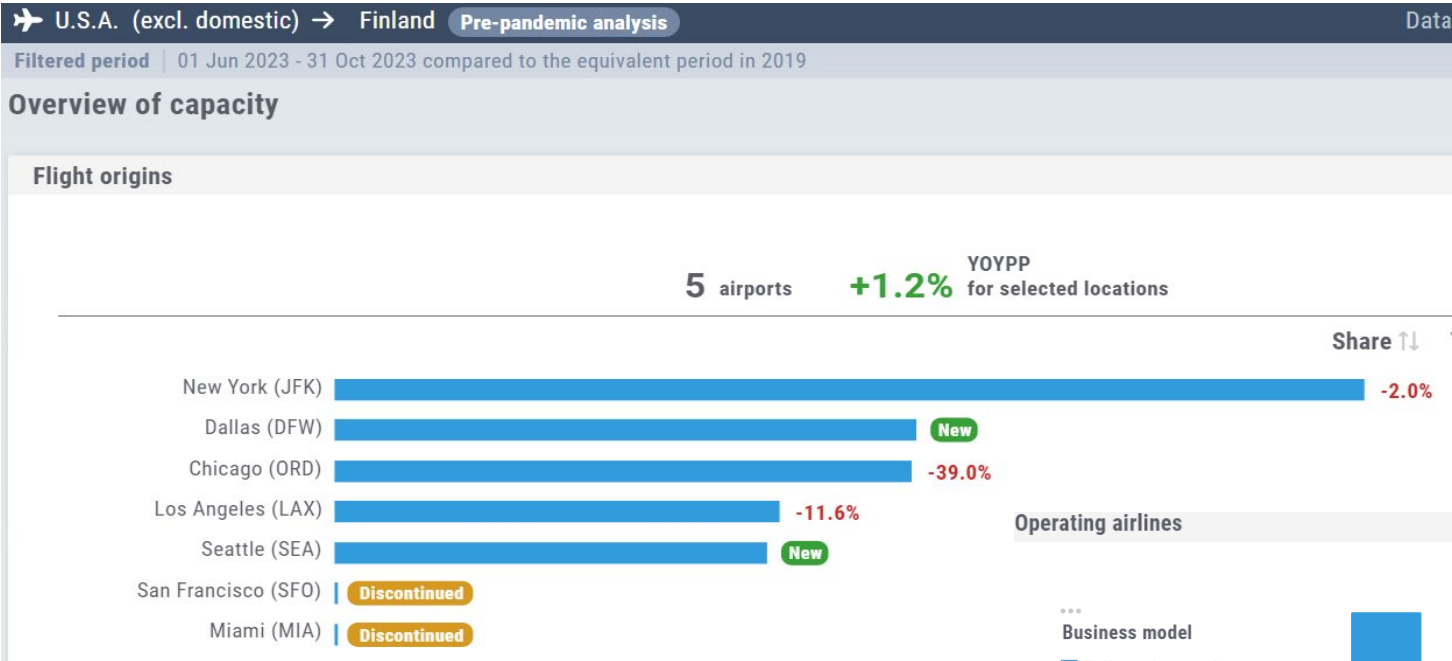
U.S.A. (excl. domestic) → Finland Pre-pandemic analysis

Data

Filtered period | 01 Jun 2023 - 31 Oct 2023 compared to the equivalent period in 2019

Overview of capacity

Flight origins

5 airports +1.2% YOYPP for selected locations

Share ⇅

New York (JFK) -2.0%

Dallas (DFW) New

Chicago (ORD) -39.0%

Los Angeles (LAX) -11.6%

Seattle (SEA) New

San Francisco (SFO) Discontinued

Miami (MIA) Discontinued

Operating airlines

Business model